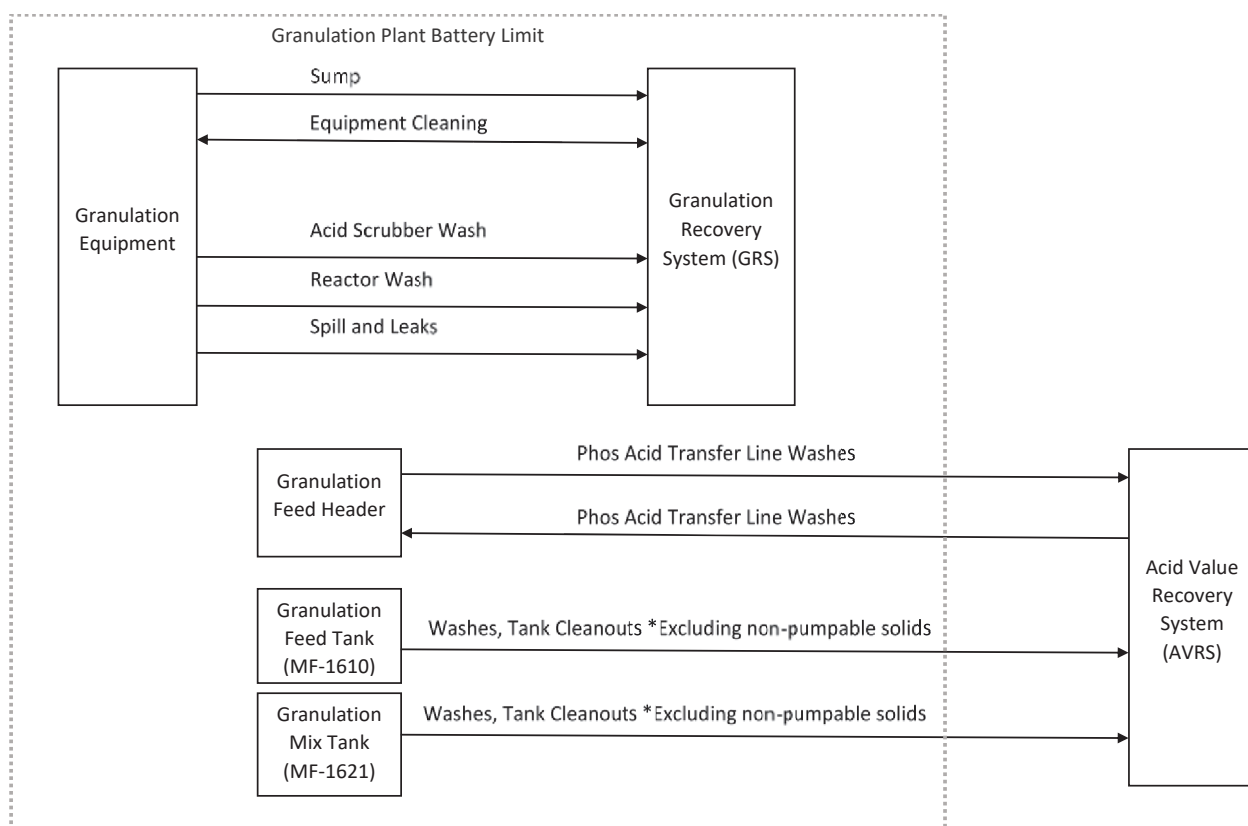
Granulation Plant Battery Limit

Granulation Equipment

Sump

Equipment Cleaning

Acid Scrubber Wash

Reactor Wash

Spill and Leaks

Granulation Recovery System (GRS)

Granulation Feed Header

Phos Acid Transfer Line Washes

Phos Acid Transfer Line Washes

Granulation Feed Tank (MF-1610)

Washes, Tank Cleanouts *Excluding non-pumpable solids

Granulation Mix Tank (MF-1621)

Washes, Tank Cleanouts *Excluding non-pumpable solids

Acid Value Recovery System (AVRS)